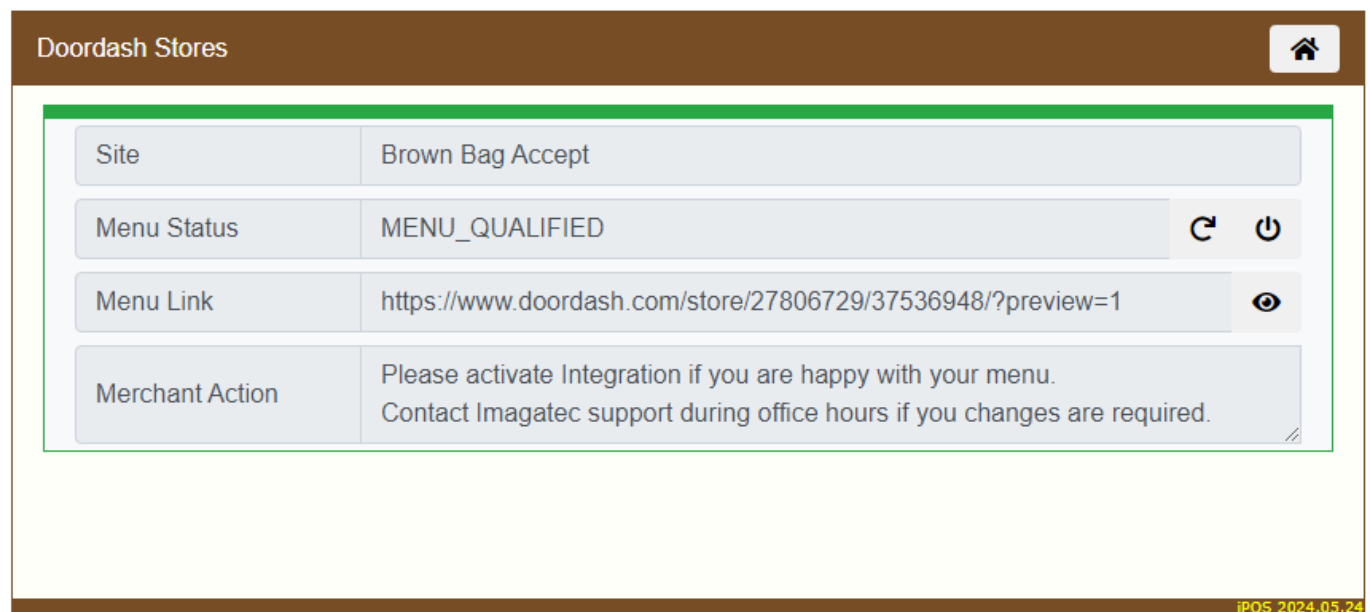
Doordash Stores

| Site | Brown Bag Accept |
|---|---|
| Menu Status | MENU_QUALIFIED |
| Menu Link | https://www.doordash.com/store/27806729/37536948/?preview=1 |
| Merchant Action | Please activate Integration if you are happy with your menu. Contact Imagatec support during office hours if you changes are required. |

iPOS 2024.05.24